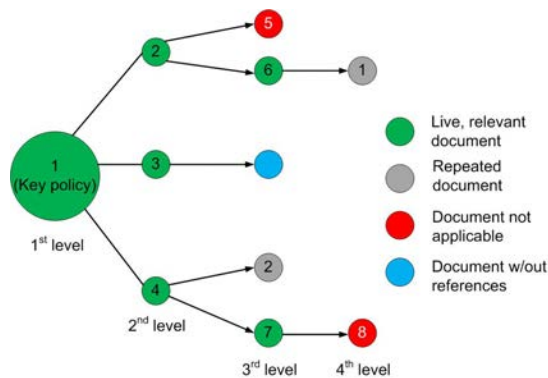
1
(Key policy)

1$^{st}$ level

2

3

4

2$^{nd}$ level

5

6

1

2

7

8

3$^{rd}$ level

4$^{th}$ level

Live, relevant document

Repeated document

Document not applicable

Document w/out references